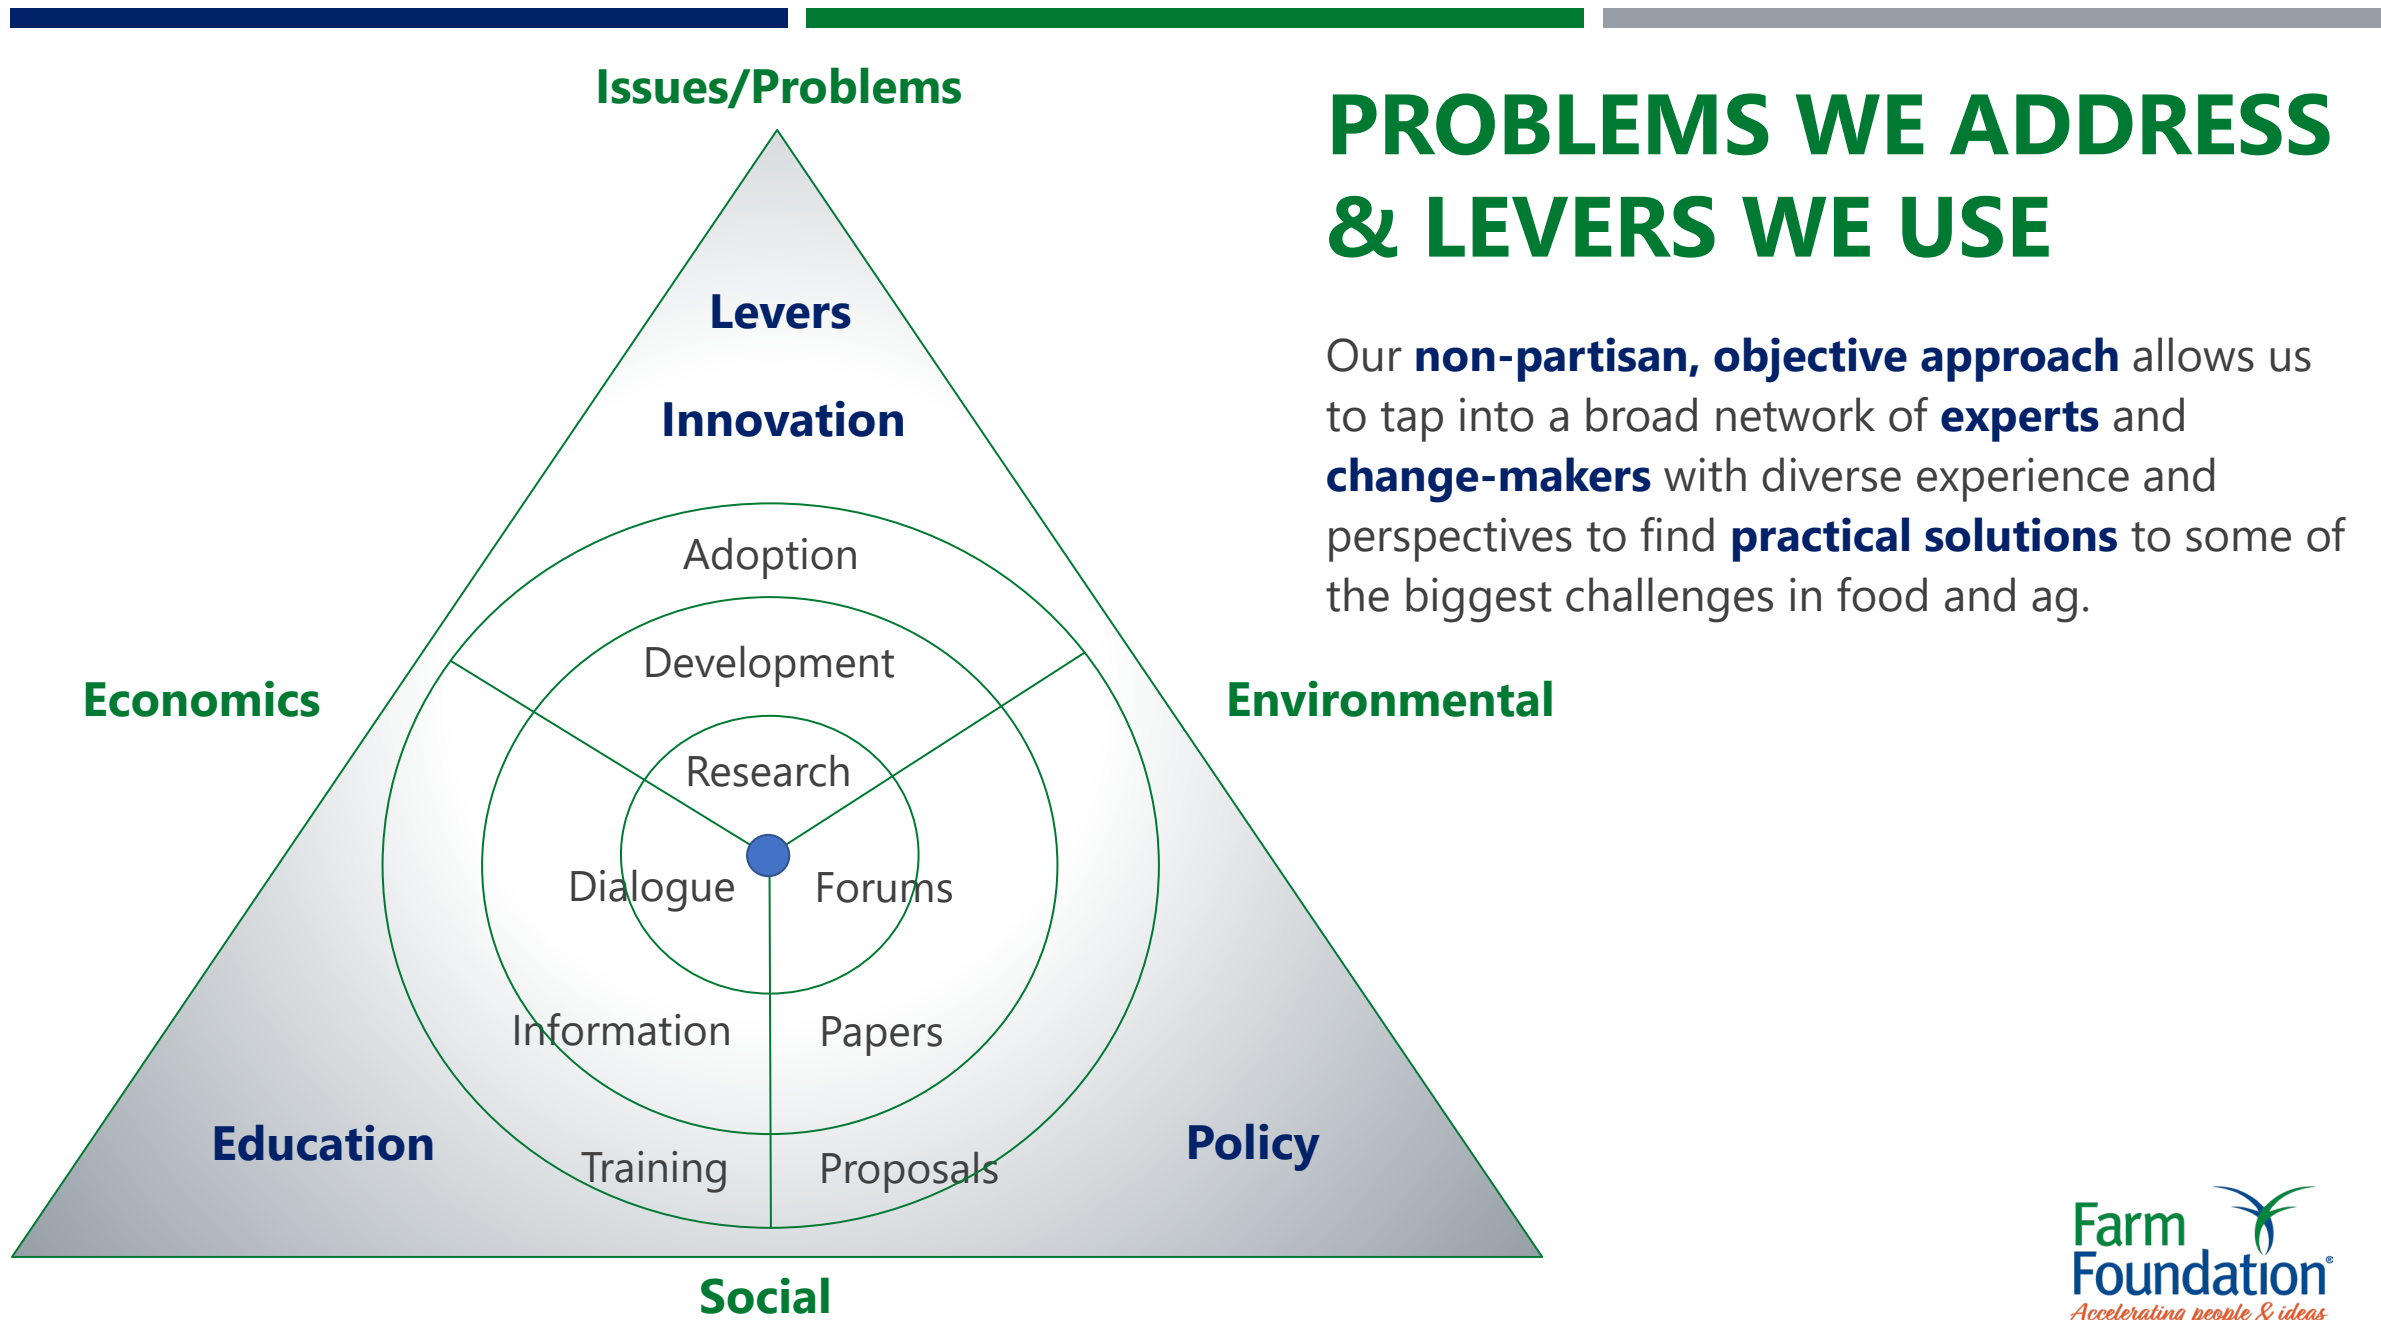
Issues/Problems

Levers

Innovation

Adoption

Development

Research

Dialogue

Forums

Information

Papers

Training

Proposals

Economics

Environmental

Education

Policy

Social

PROBLEMS WE ADDRESS & LEVERS WE USE

Our **non-partisan, objective approach** allows us to tap into a broad network of **experts** and **change-makers** with diverse experience and perspectives to find **practical solutions** to some of the biggest challenges in food and ag.

Farm Foundation®
Accelerating people & ideas